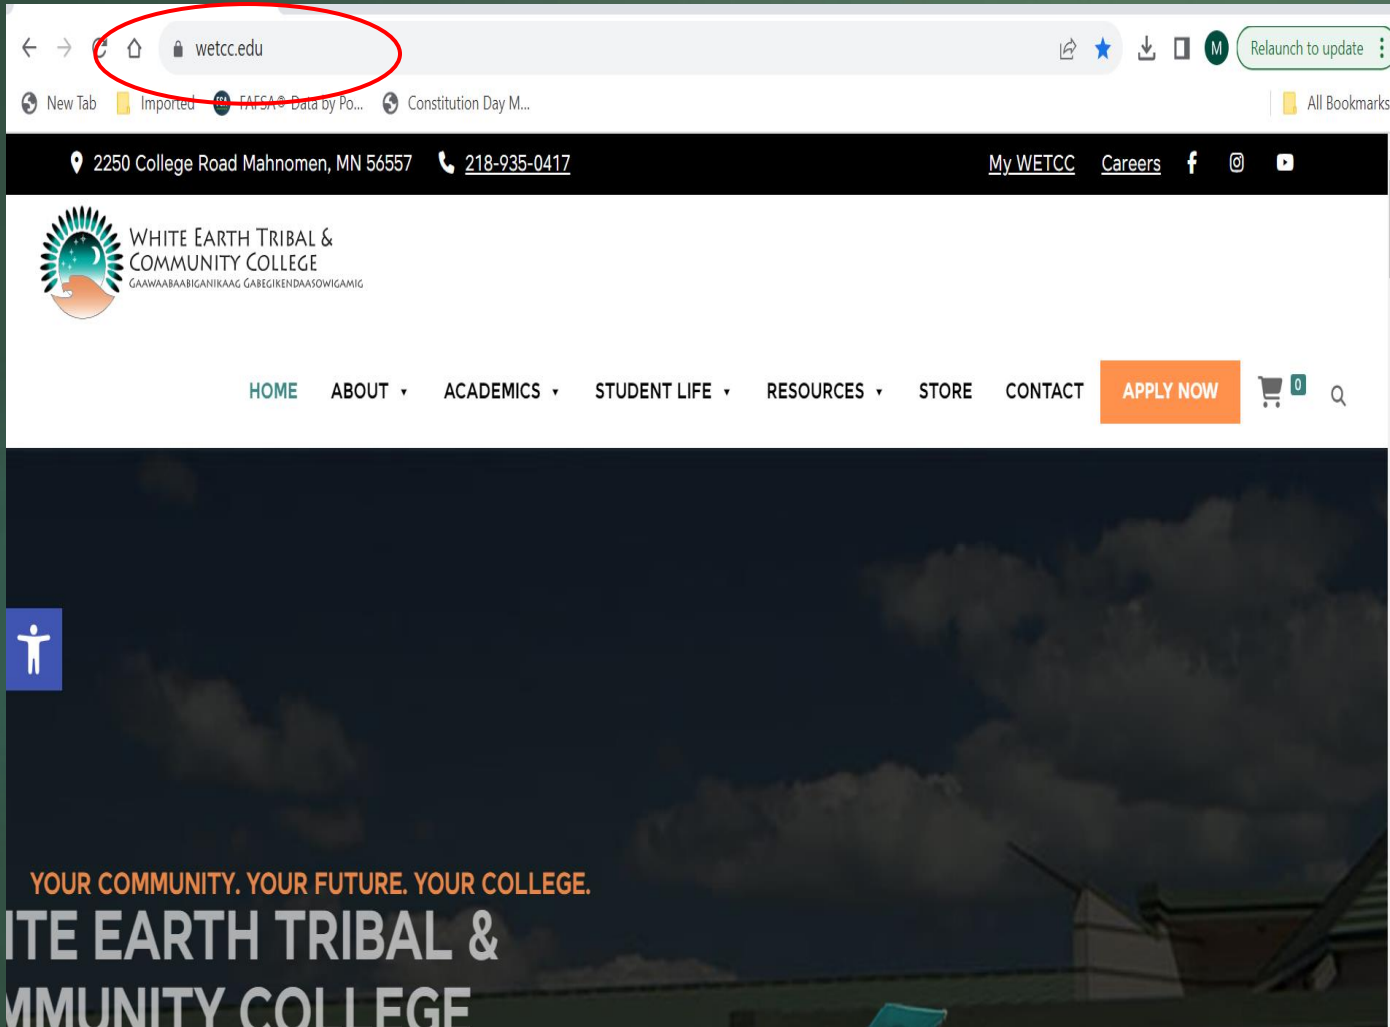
wetcc.edu

Relaunch to update

New Tab
Imported
FAFSA® Data by Po...
Constitution Day M...
All Bookmarks

2250 College Road Mahnomen, MN 56557
218-935-0417
My WETCC
Careers

WHITE EARTH TRIBAL & COMMUNITY COLLEGE
GAAWAABAABIGANIKAAG GABEGIKENDAASOWIGAMIG

HOME
ABOUT
ACADEMICS
STUDENT LIFE
RESOURCES
STORE
CONTACT
APPLY NOW
0

YOUR COMMUNITY. YOUR FUTURE. YOUR COLLEGE.
ITE EARTH TRIBAL &
MMUNITY COLLEGE